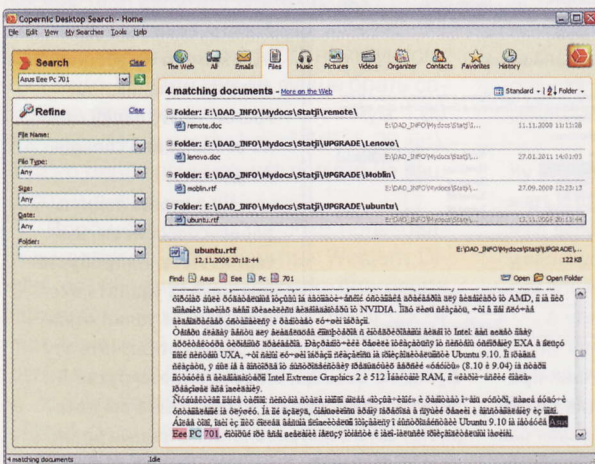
Copernic Desktop Search - Home

File Edit View My Searches Tools Help

Search Clear

Asus Eee Pc 701

Refine Clear

File Name:

File Type:
Any

Size:
Any

Date:
Any

Folder:

The Web Desktop Emails Files Music Pictures Videos Organizer Contacts Favorites History

4 matching documents - More on the Web

Standard Folder

Folder: E:\DAD_INFO\Mydocs\Statji\remote\
remote.doc E:\DAD_INFO\Mydocs\Statji\... 11.11.2009 11:11:28

Folder: E:\DAD_INFO\Mydocs\Statji\UPGRADE\Lenovo\
lenovo.doc E:\DAD_INFO\Mydocs\Statji\... 27.01.2011 14:01:03

Folder: E:\DAD_INFO\Mydocs\Statji\UPGRADE\Moblin\
moblin.rtf E:\DAD_INFO\Mydocs\Statji\... 27.09.2009 12:23:13

Folder: E:\DAD_INFO\Mydocs\Statji\UPGRADE\ubuntu\
ubuntu.rtf E:\DAD_INFO\Mydocs\Statji\... 12.11.2009 20:13:44

ubuntu.rtf E:\DAD_INFO\Mydocs\Statji\UPGRADE\...
12.11.2009 20:13:44 122 KB

Find: Asus Eee Pc 701 Open Open Folder

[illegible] AMD, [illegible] NVIDIA. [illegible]

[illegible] Intel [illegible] EXA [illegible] UXA, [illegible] Ubuntu 9.10. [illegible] (8.10 и 9.04) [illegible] Intel Extreme Graphics 2 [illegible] 512 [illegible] RAM, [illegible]

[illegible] Ubuntu 9.10 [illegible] Asus Eee PC 701, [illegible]

4 matching documents Idle